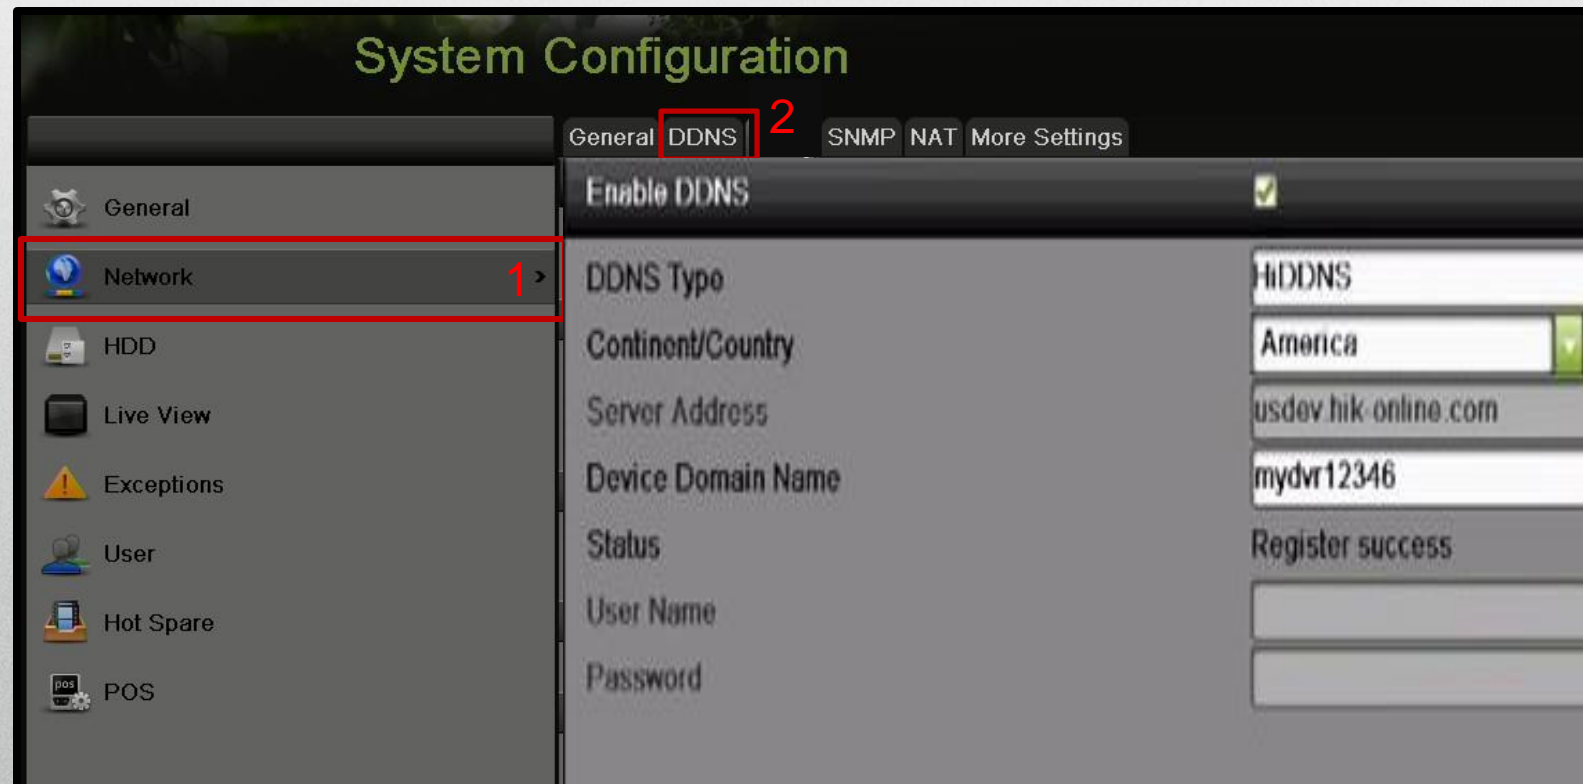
System Configuration

General
Network 1 >
HDD
Live View
Exceptions
User
Hot Spare
POS

General DDNS 2 SNMP NAT More Settings

Enable DDNS

DDNS Type HiDDNS
Continent/Country America
Server Address usdev.hik-online.com
Device Domain Name mydvr12346
Status Register success
User Name
Password